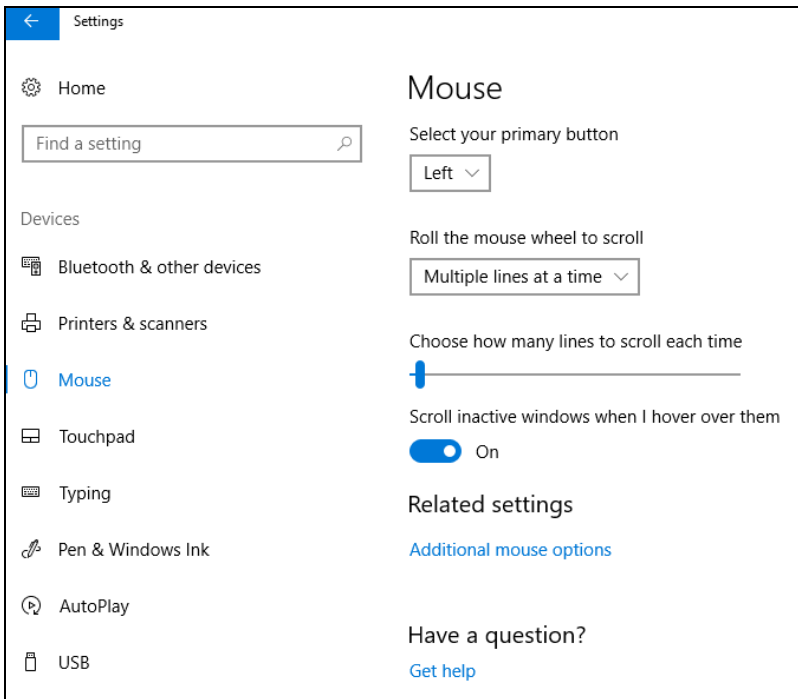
Settings

Home

Find a setting

Devices

Bluetooth & other devices

Printers & scanners

Mouse

Touchpad

Typing

Pen & Windows Ink

AutoPlay

USB

Mouse

Select your primary button

Left

Roll the mouse wheel to scroll

Multiple lines at a time

Choose how many lines to scroll each time

Scroll inactive windows when I hover over them

On

Related settings

Additional mouse options

Have a question?

Get help